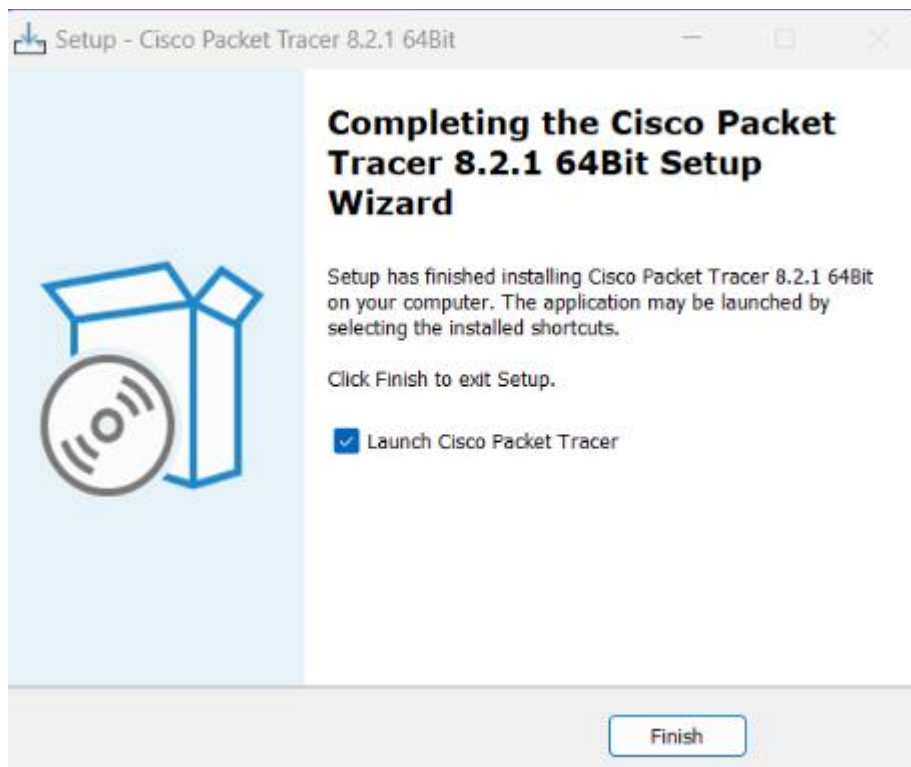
Setup - Cisco Packet Tracer 8.2.1 64Bit

Completing the Cisco Packet Tracer 8.2.1 64Bit Setup Wizard

Setup has finished installing Cisco Packet Tracer 8.2.1 64Bit on your computer. The application may be launched by selecting the installed shortcuts.

Click Finish to exit Setup.

Launch Cisco Packet Tracer

Finish